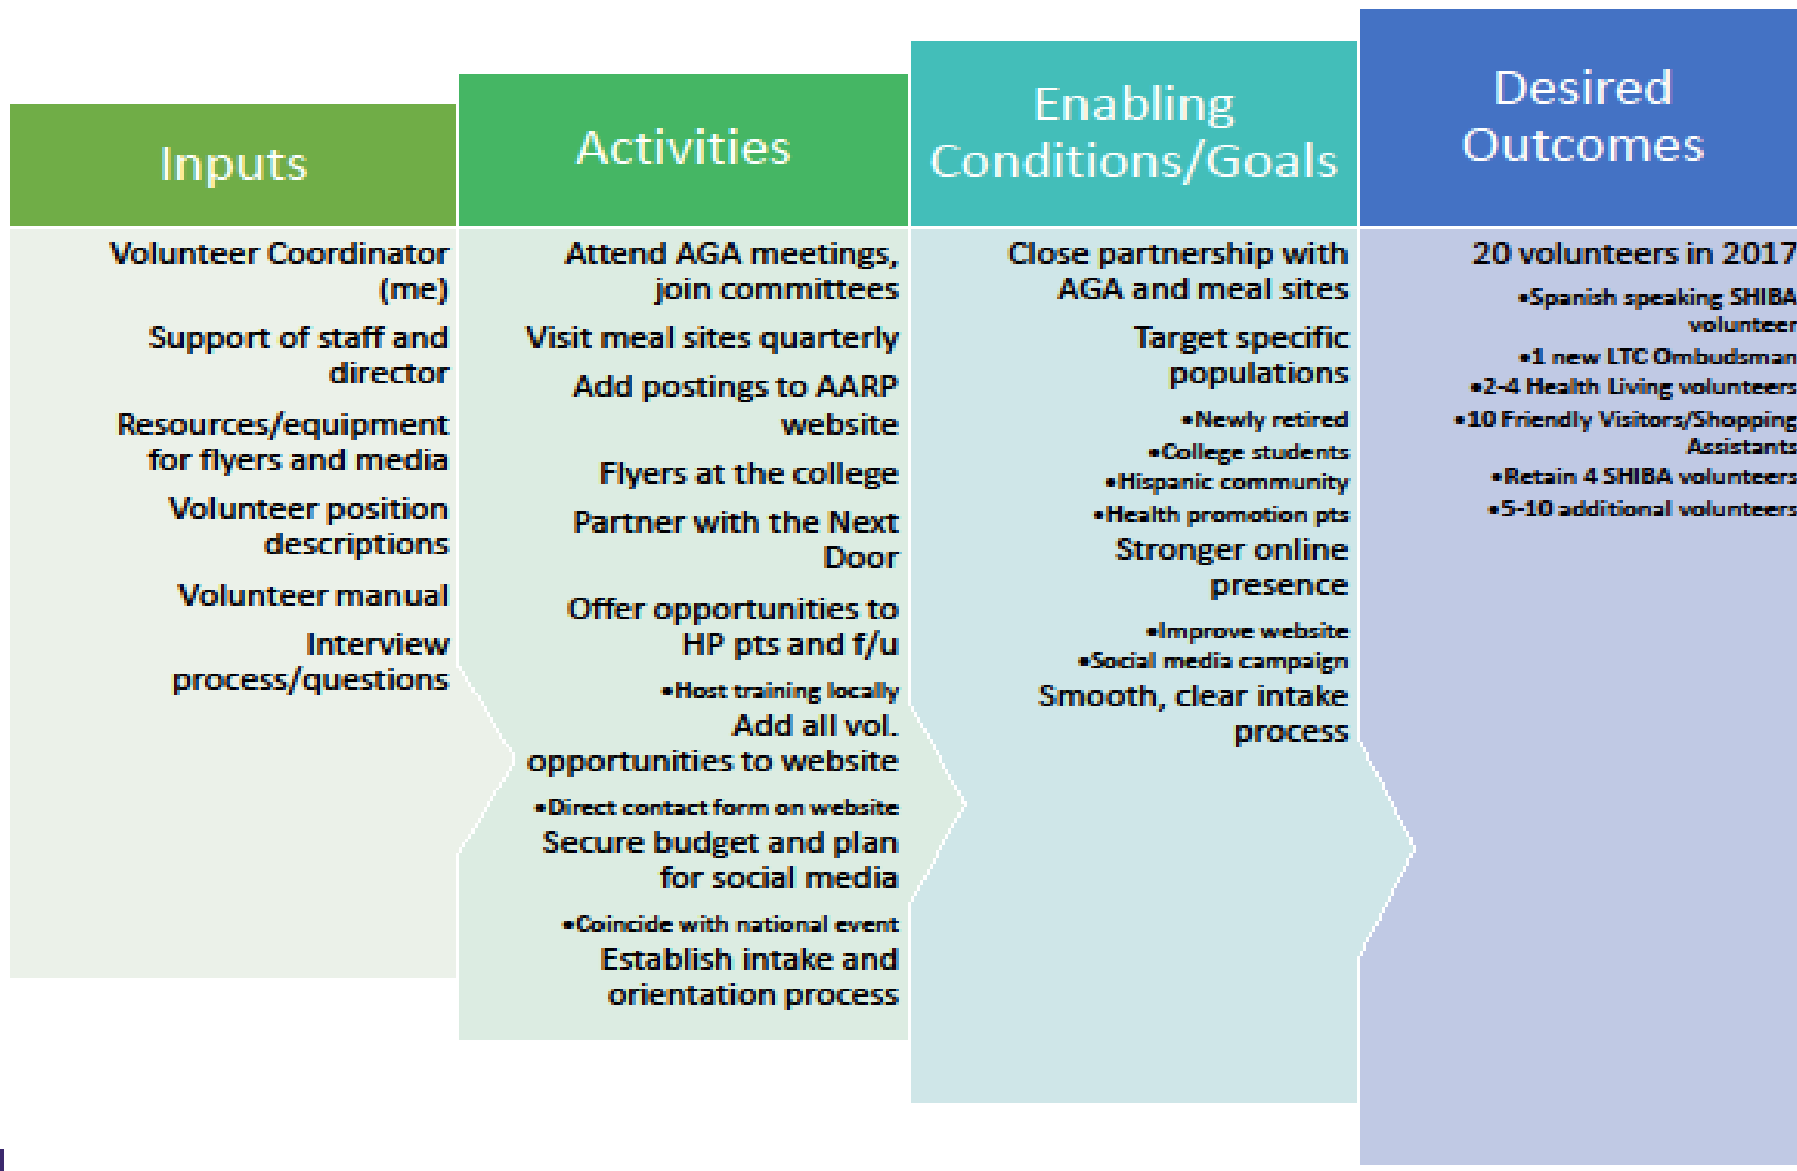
Inputs

Volunteer Coordinator (me)

Support of staff and director

Resources/equipment for flyers and media

Volunteer position descriptions

Volunteer manual

Interview process/questions

Activities

Attend AGA meetings, join committees

Visit meal sites quarterly

Add postings to AARP website

Flyers at the college

Partner with the Next Door

Offer opportunities to HP pts and f/u

•Host training locally

Add all vol. opportunities to website

•Direct contact form on website

Secure budget and plan for social media

•Coincide with national event

Establish intake and orientation process

Enabling Conditions/Goals

Close partnership with AGA and meal sites

Target specific populations

•Newly retired

•College students

•Hispanic community

•Health promotion pts

Stronger online presence

•Improve website

•Social media campaign

Smooth, clear intake process

Desired Outcomes

20 volunteers in 2017

•Spanish speaking SHIBA volunteer

•1 new LTC Ombudsman

•2-4 Health Living volunteers

•10 Friendly Visitors/Shopping Assistants

•Retain 4 SHIBA volunteers

•5-10 additional volunteers